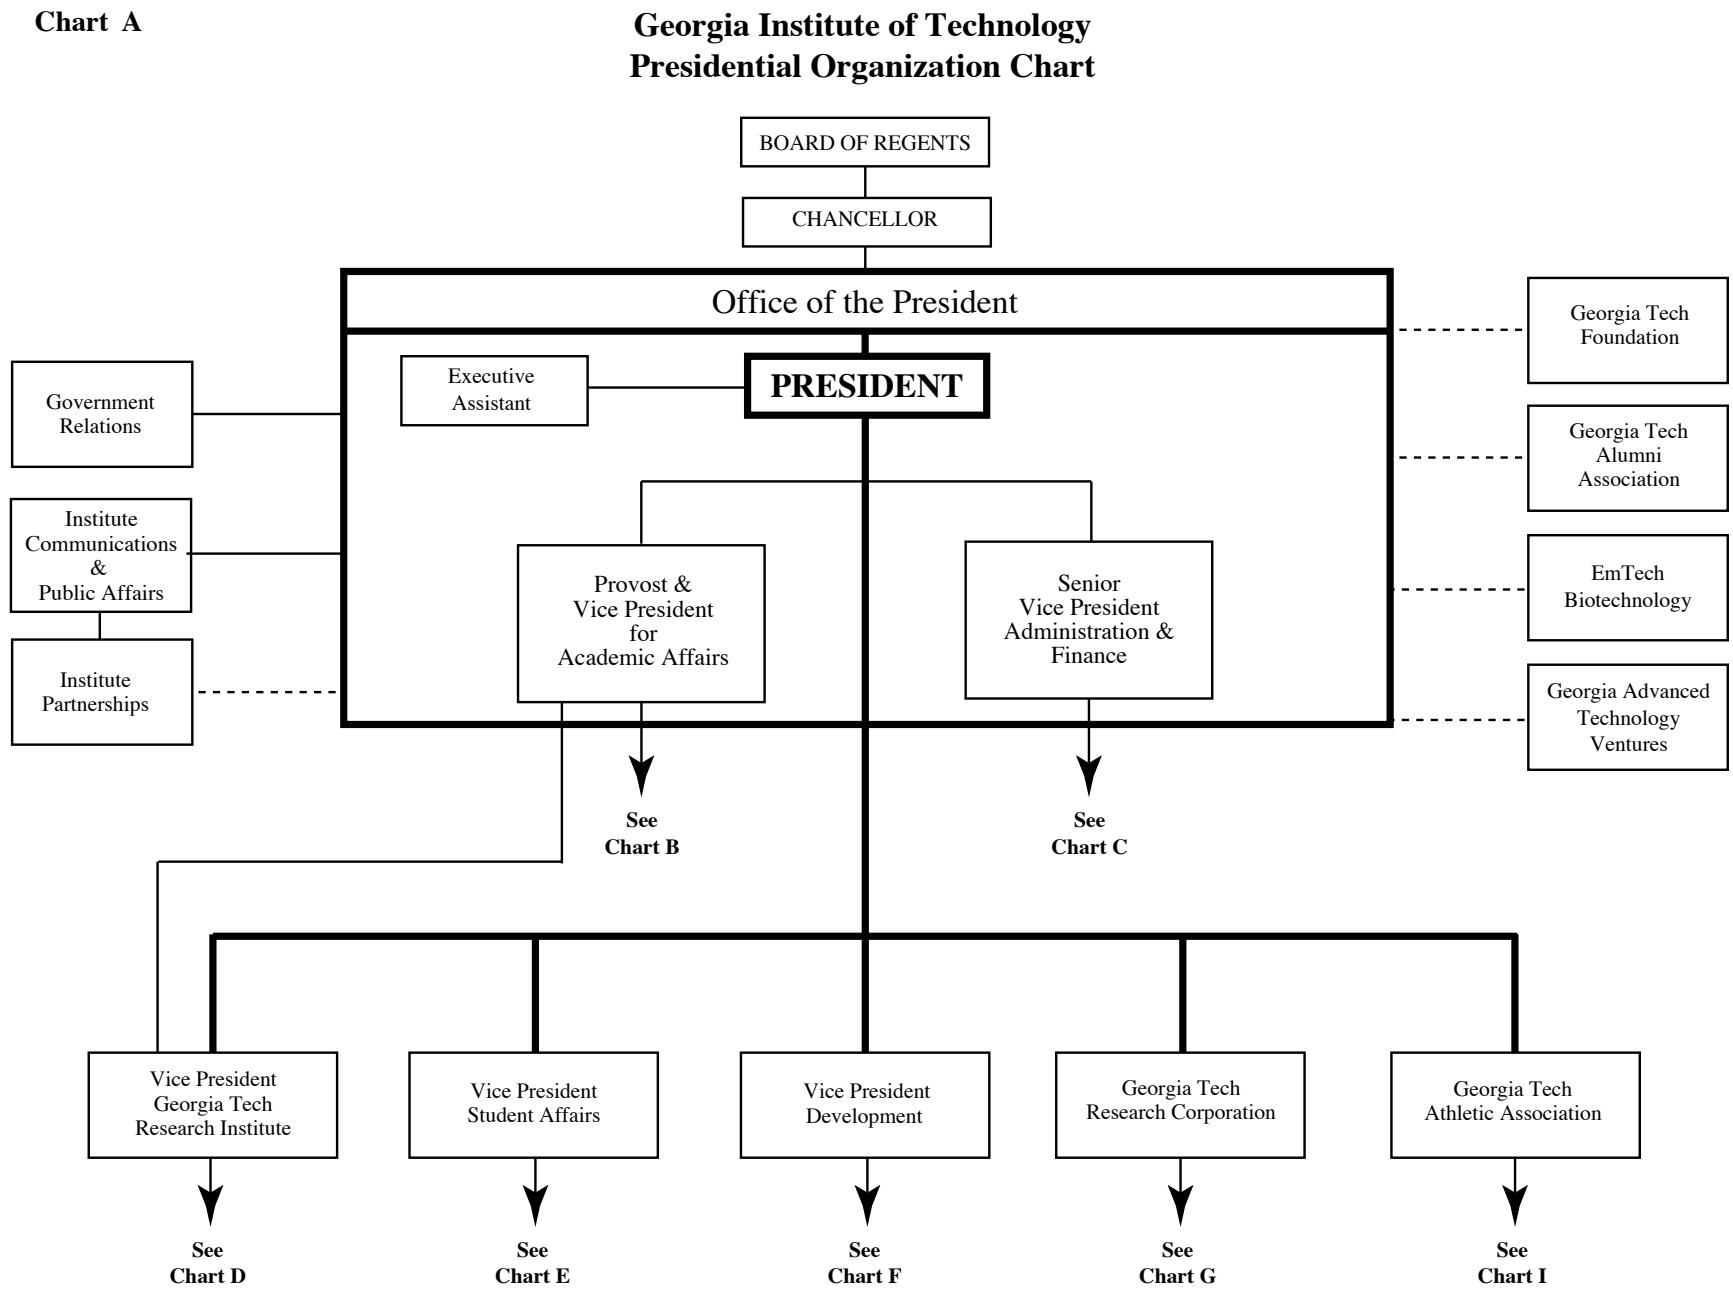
Chart A

Georgia Institute of Technology
Presidential Organization Chart

BOARD OF REGENTS

CHANCELLOR

Office of the President

Government Relations

Institute Communications & Public Affairs

Institute Partnerships

Executive Assistant

PRESIDENT

Provost & Vice President for Academic Affairs

Senior Vice President Administration & Finance

Georgia Tech Foundation

Georgia Tech Alumni Association

EmTech Biotechnology

Georgia Advanced Technology Ventures

See Chart B

See Chart C

Vice President Georgia Tech Research Institute

Vice President Student Affairs

Vice President Development

Georgia Tech Research Corporation

Georgia Tech Athletic Association

See Chart D

See Chart E

See Chart F

See Chart G

See Chart I